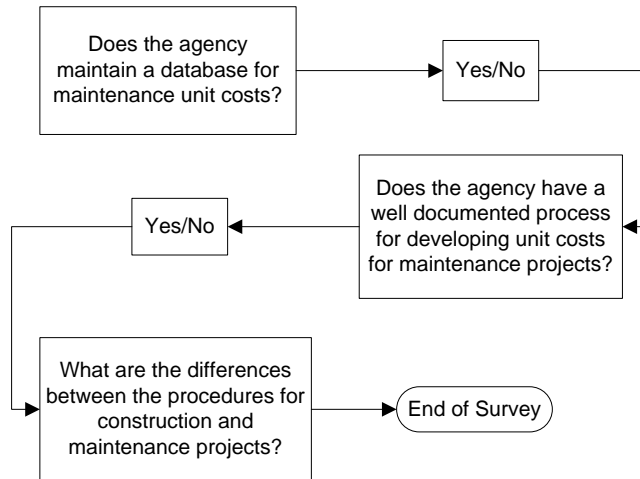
Does the agency maintain a database for maintenance unit costs?

Yes/No

Does the agency have a well documented process for developing unit costs for maintenance projects?

Yes/No

What are the differences between the procedures for construction and maintenance projects?

End of Survey